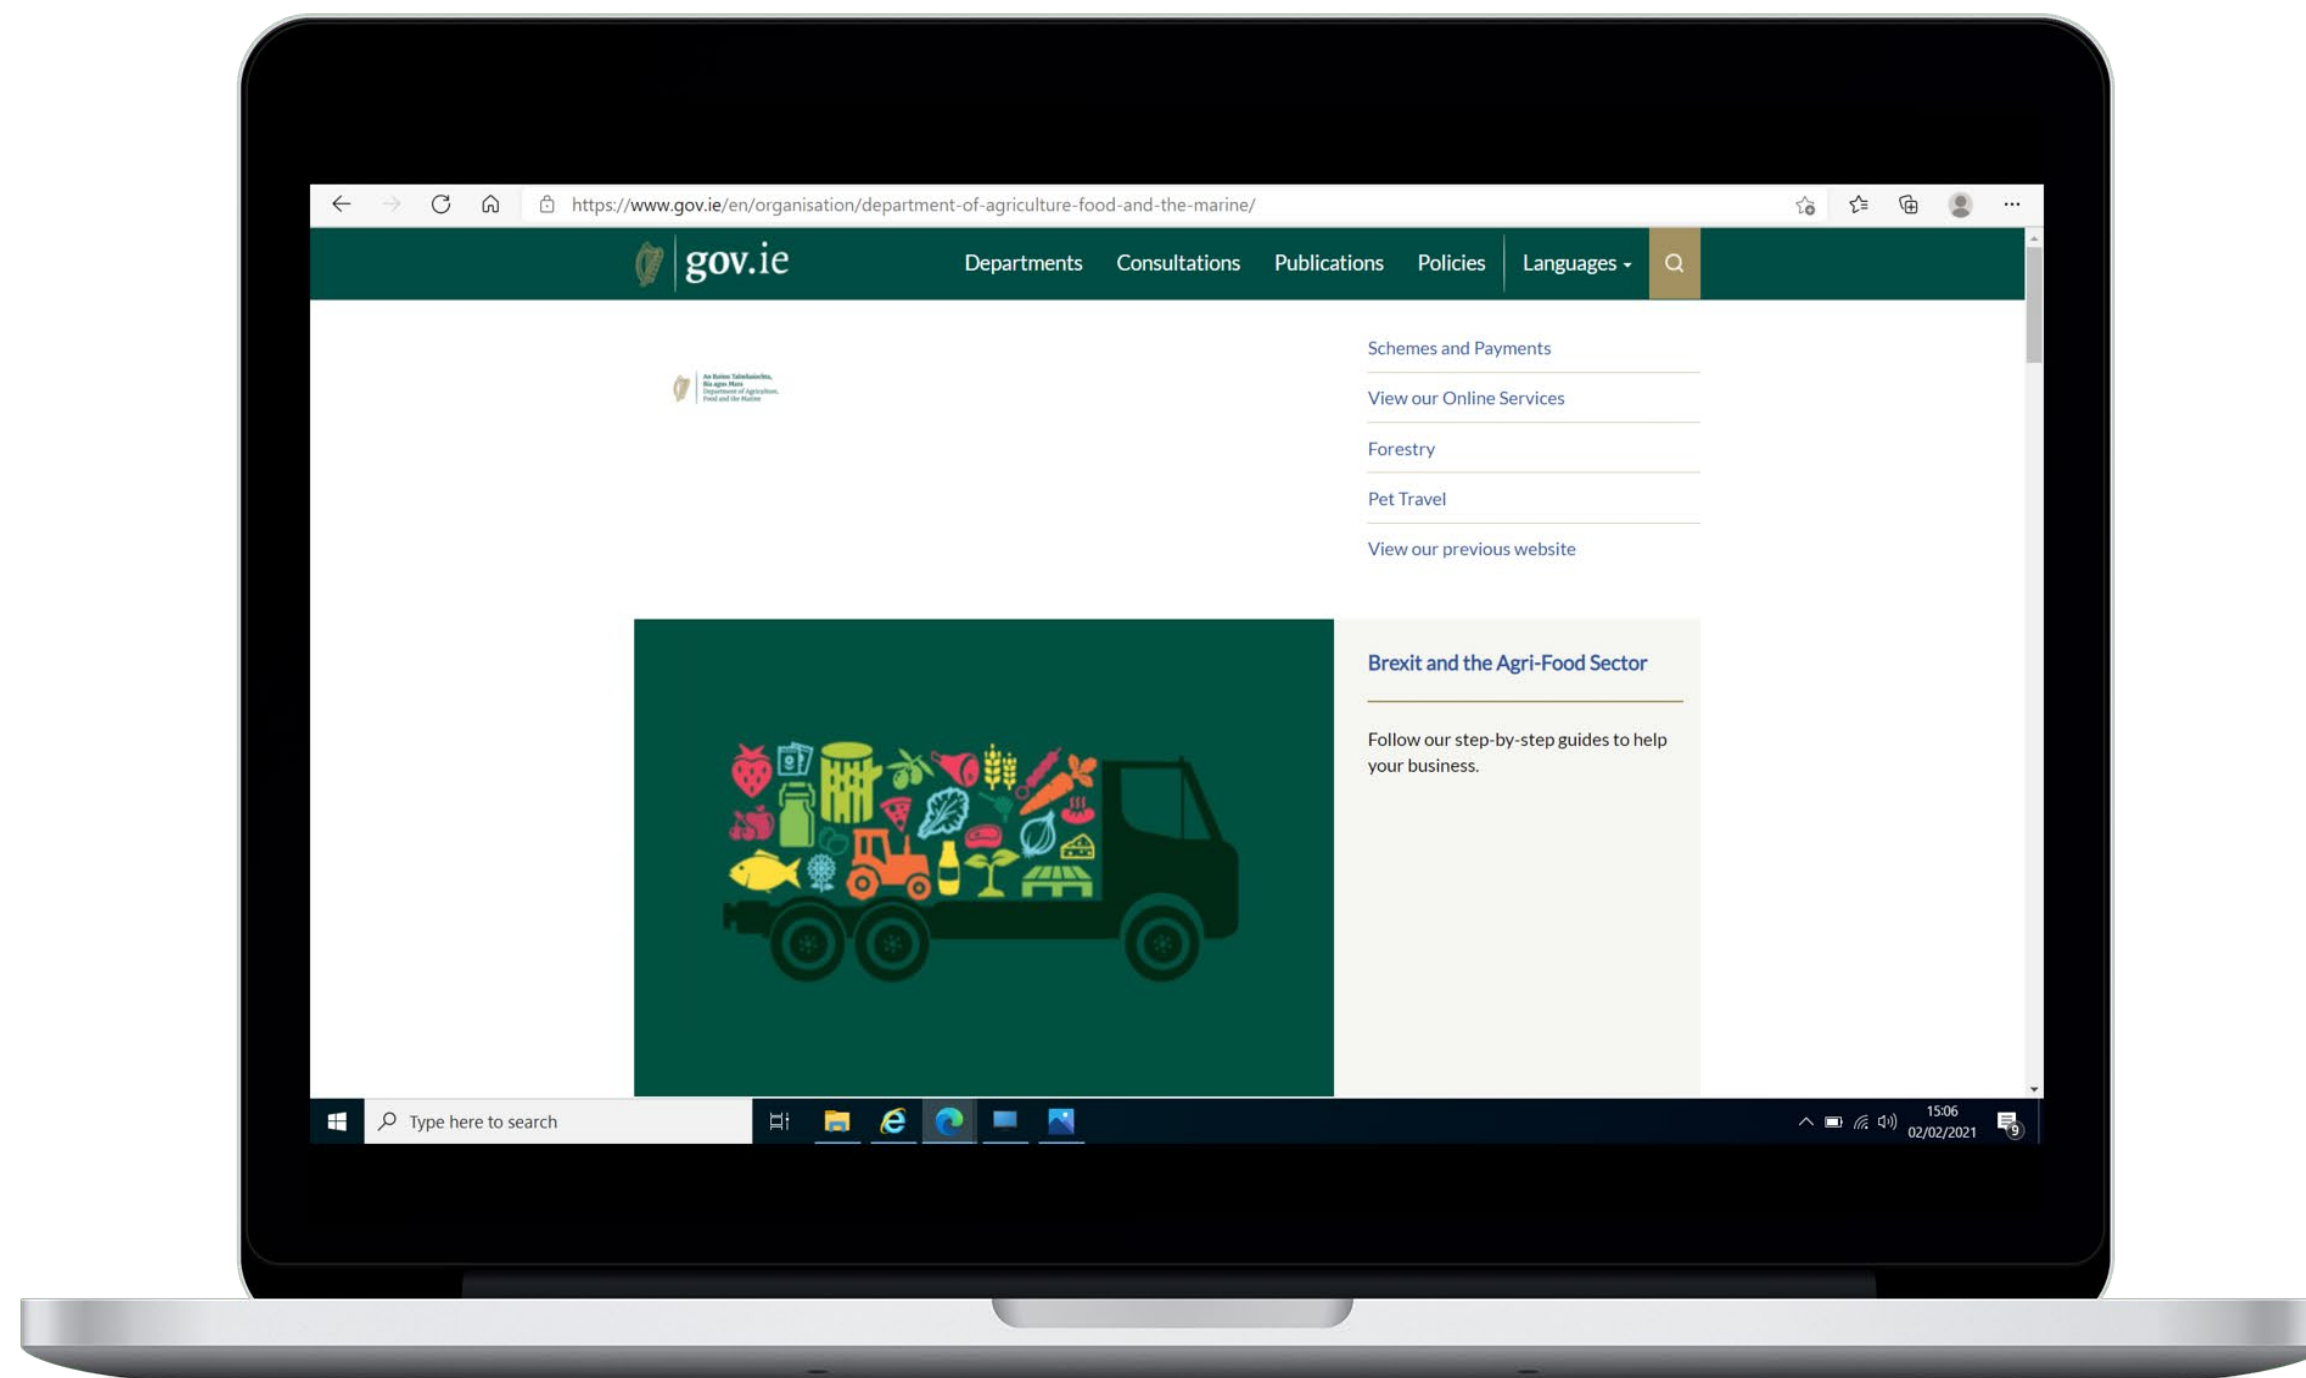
https://www.gov.ie/en/organisation/department-of-agriculture-food-and-the-marine/

gov.ie

Departments Consultations Publications Policies Languages

An Roinn Talmhaíochta, Bia agus Mara Department of Agriculture, Food and the Marine

Schemes and Payments

View our Online Services

Forestry

Pet Travel

View our previous website

Brexit and the Agri-Food Sector

Follow our step-by-step guides to help your business.

Type here to search

15:06
02/02/2021